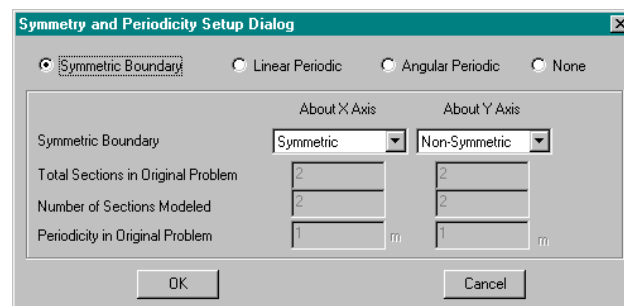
Symmetry and Periodicity Setup Dialog

Symmetric Boundary Linear Periodic Angular Periodic None

| | About X Axis | About Y Axis |
|---|---|---|
| Symmetric Boundary | Symmetric | Non-Symmetric |
| Total Sections in Original Problem | 2 | 2 |
| Number of Sections Modeled | 2 | 2 |
| Periodicity in Original Problem | 1 m | 1 m |

OK Cancel